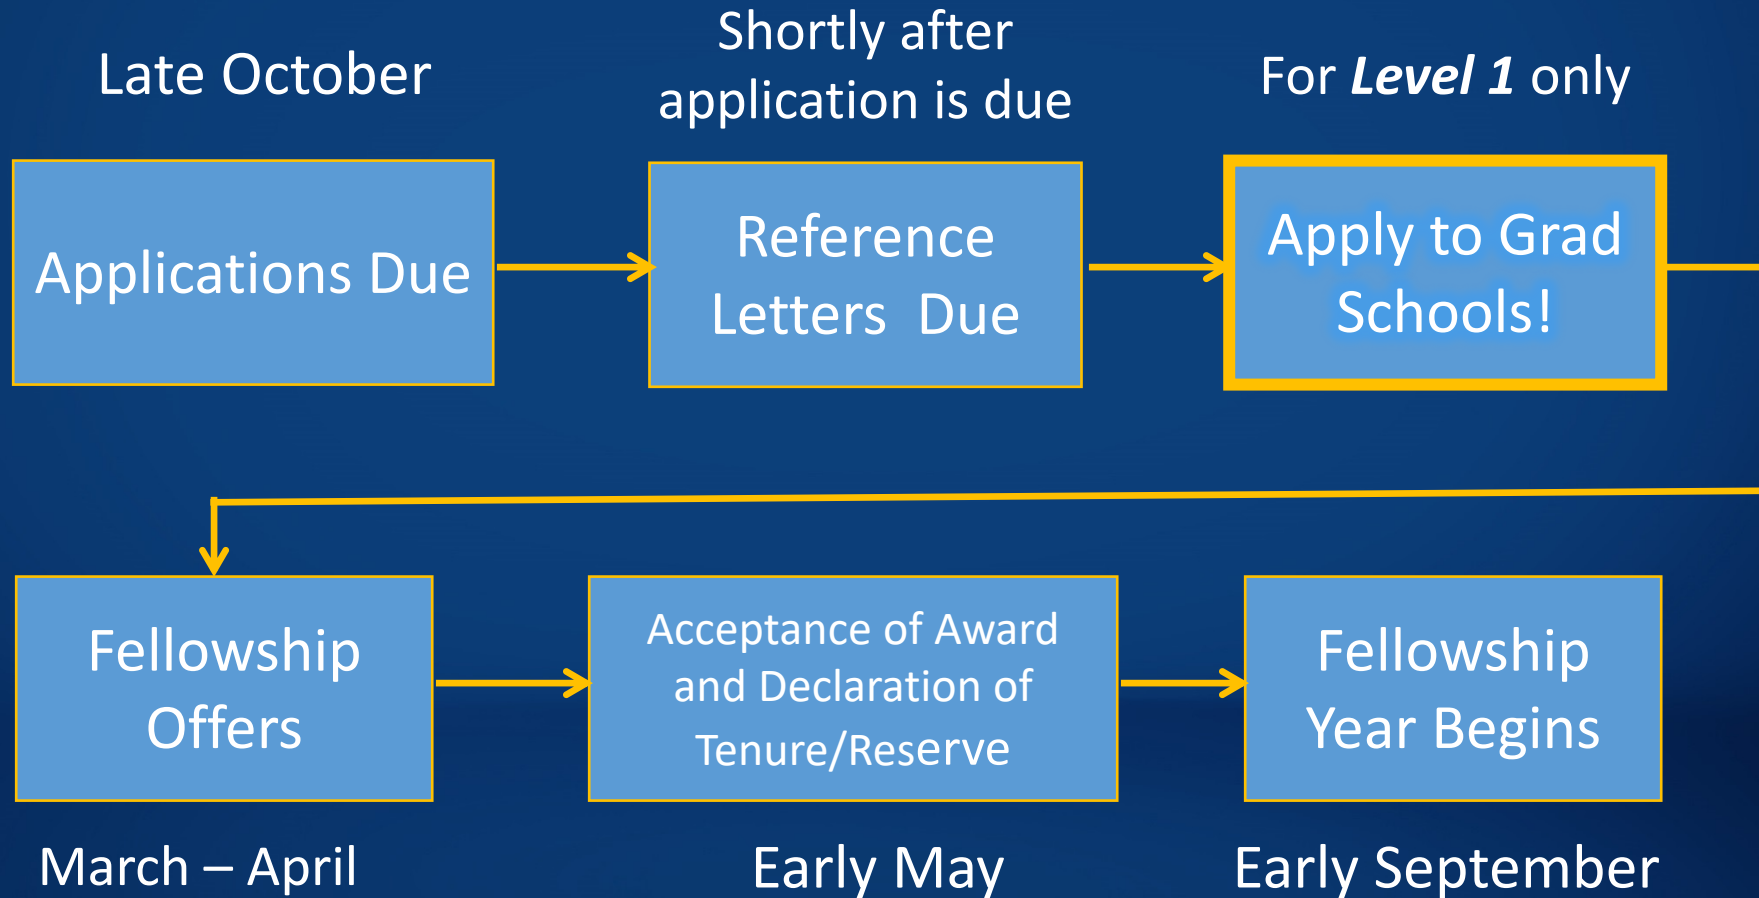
Late October

Applications Due

Shortly after application is due

Reference Letters Due

For ***Level 1*** only

Apply to Grad Schools!

Fellowship Offers

March – April

Acceptance of Award and Declaration of Tenure/Reserve

Early May

Fellowship Year Begins

Early September